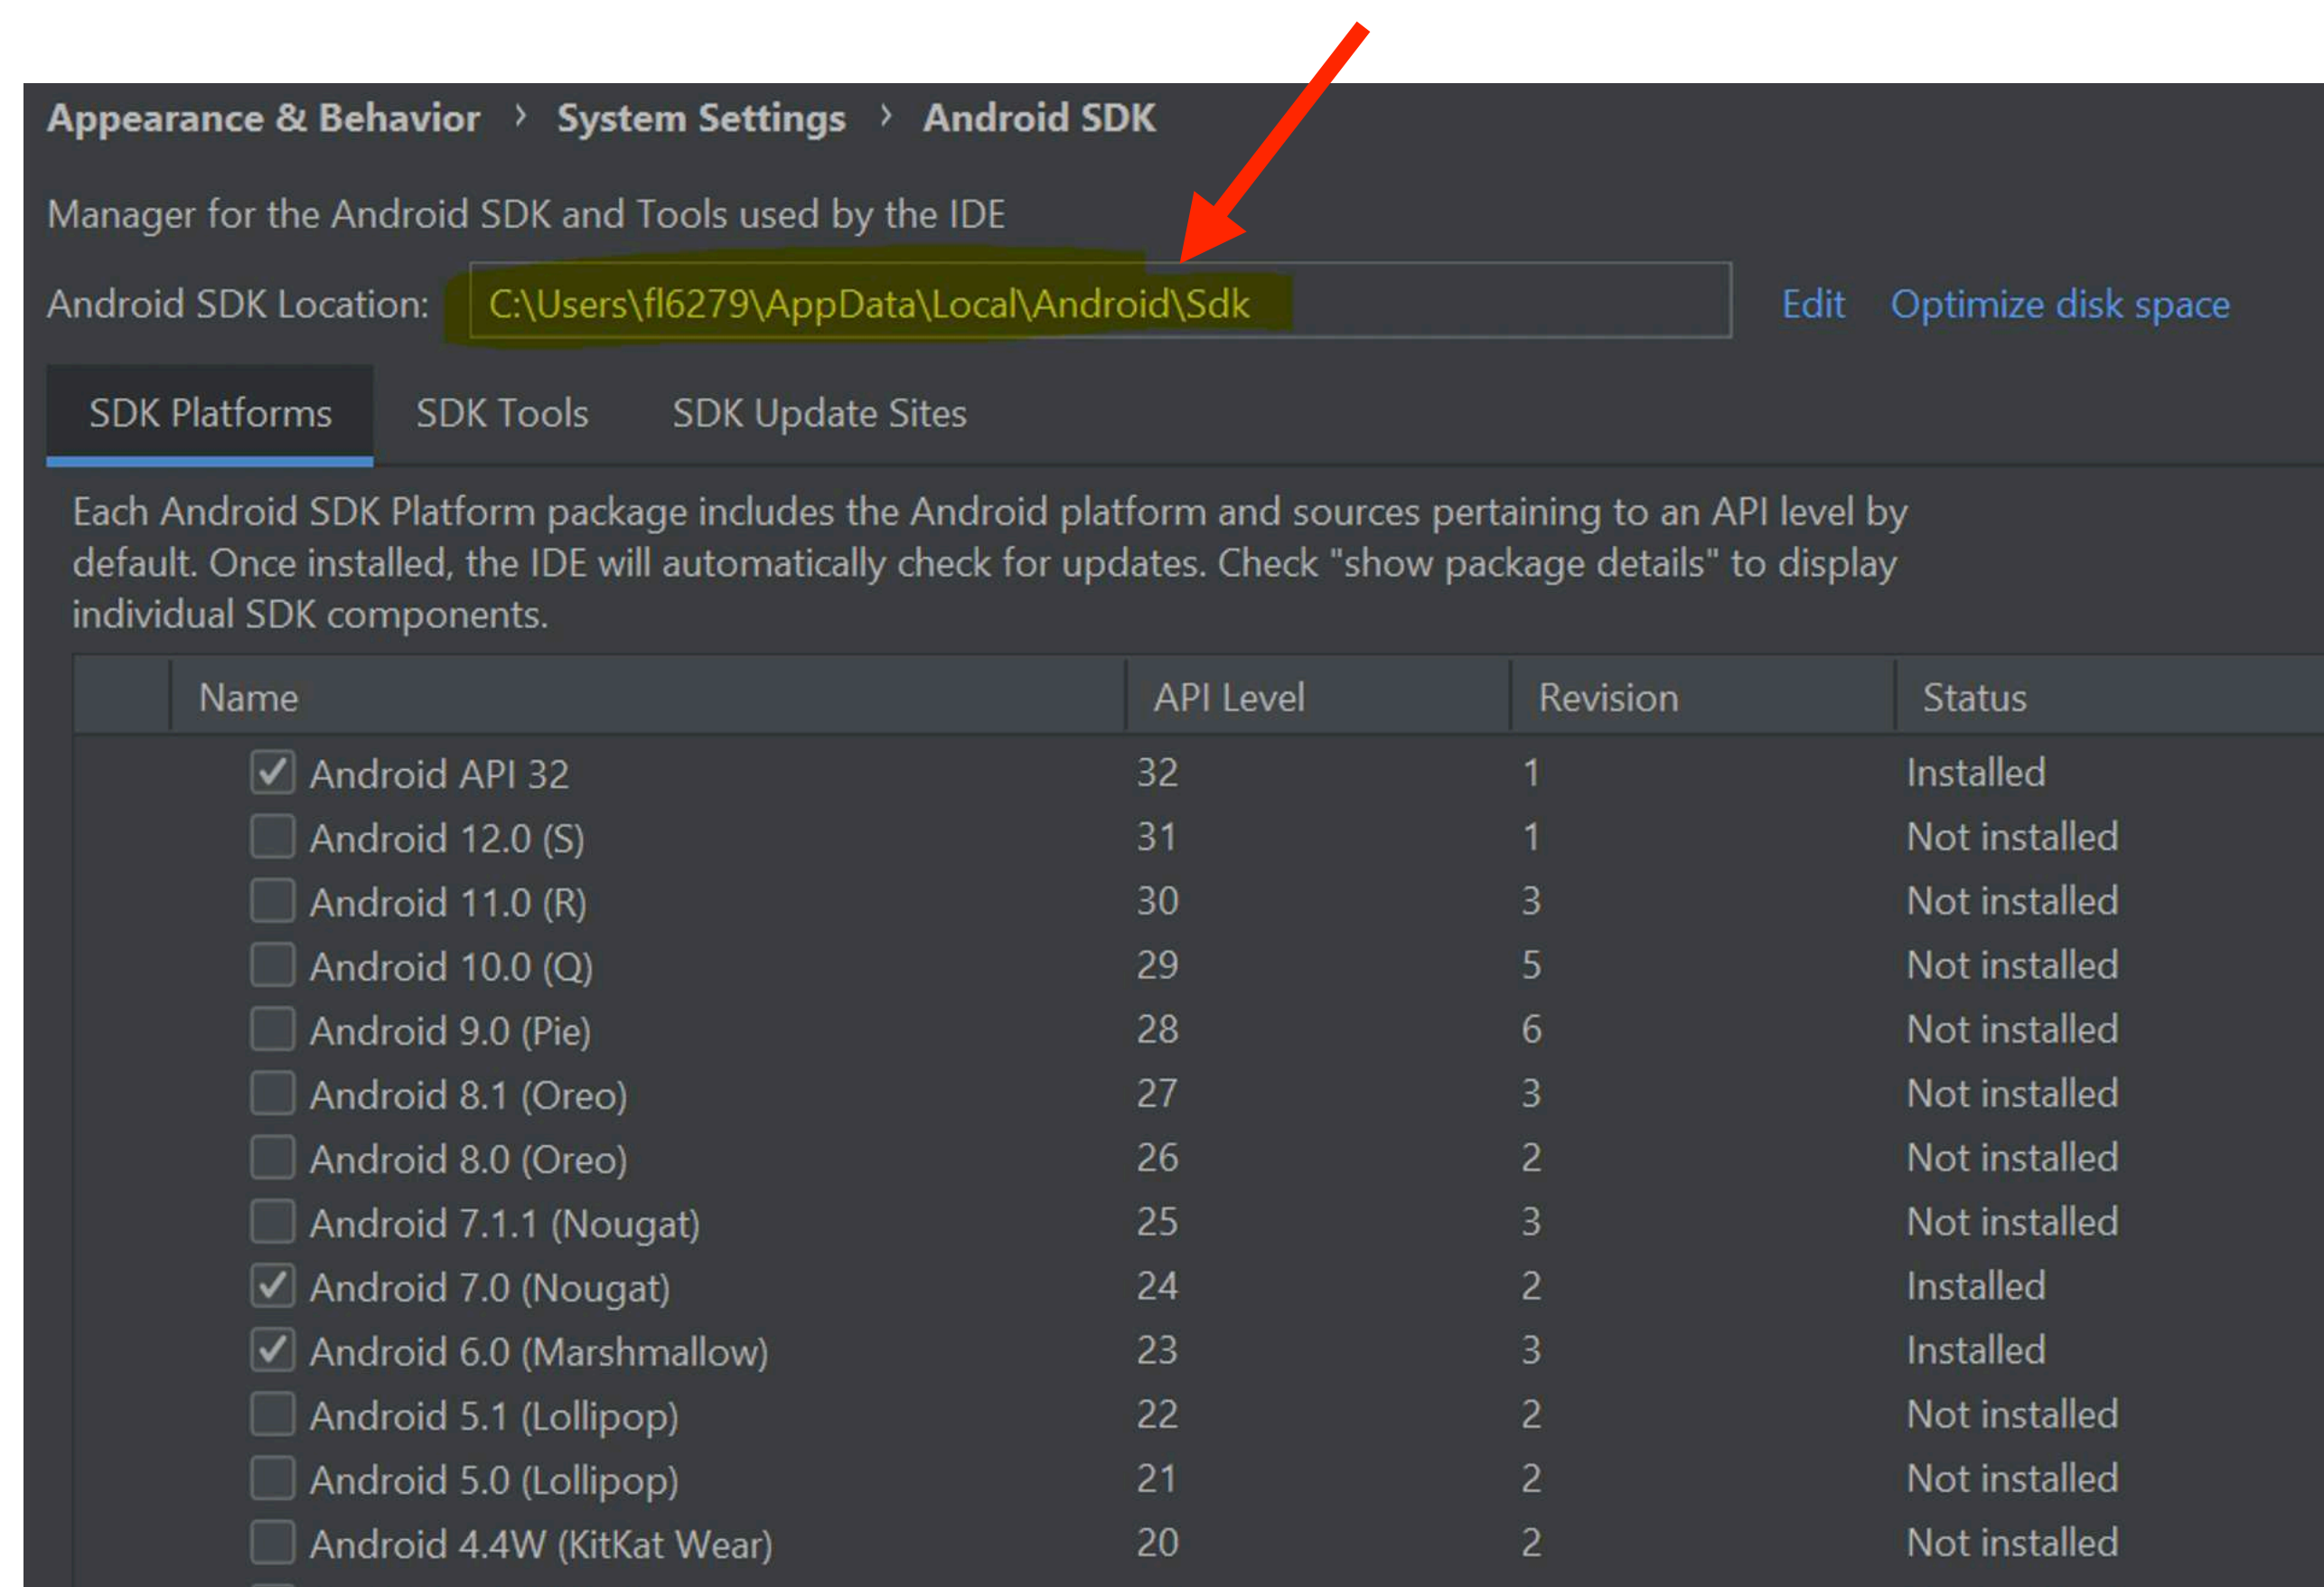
Appearance & Behavior › System Settings › Android SDK

Manager for the Android SDK and Tools used by the IDE

Android SDK Location: C:\Users\fl6279\AppData\Local\Android\Sdk Edit Optimize disk space

SDK Platforms SDK Tools SDK Update Sites

Each Android SDK Platform package includes the Android platform and sources pertaining to an API level by default. Once installed, the IDE will automatically check for updates. Check "show package details" to display individual SDK components.

| Name | API Level | Revision | Status |
|---|---|---|---|
| Android API 32 | 32 | 1 | Installed |
| Android 12.0 (S) | 31 | 1 | Not installed |
| Android 11.0 (R) | 30 | 3 | Not installed |
| Android 10.0 (Q) | 29 | 5 | Not installed |
| Android 9.0 (Pie) | 28 | 6 | Not installed |
| Android 8.1 (Oreo) | 27 | 3 | Not installed |
| Android 8.0 (Oreo) | 26 | 2 | Not installed |
| Android 7.1.1 (Nougat) | 25 | 3 | Not installed |
| Android 7.0 (Nougat) | 24 | 2 | Installed |
| Android 6.0 (Marshmallow) | 23 | 3 | Installed |
| Android 5.1 (Lollipop) | 22 | 2 | Not installed |
| Android 5.0 (Lollipop) | 21 | 2 | Not installed |
| Android 4.4W (KitKat Wear) | 20 | 2 | Not installed |